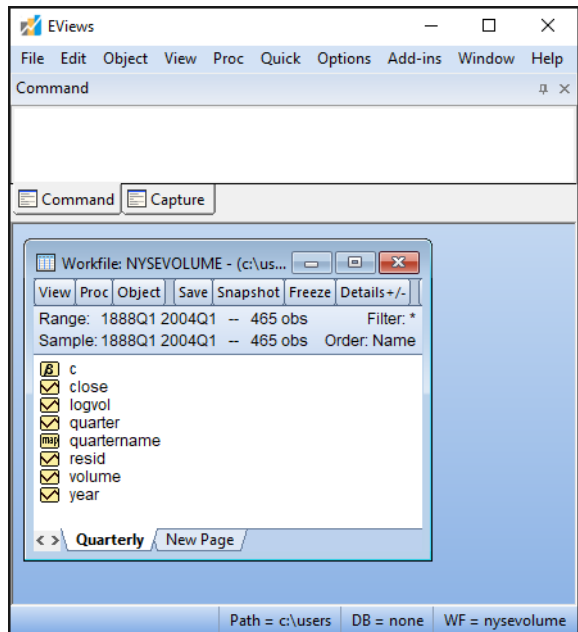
EViews

File Edit Object View Proc Quick Options Add-ins Window Help

Command

Command Capture

Workfile: NYSEVOLUME - (c:\us...

View Proc Object Save Snapshot Freeze Details+/-

Range: 1888Q1 2004Q1 -- 465 obs Filter: *
Sample: 1888Q1 2004Q1 -- 465 obs Order: Name

c
close
logvol
quarter
quartername
resid
volume
year

< > Quarterly New Page

Path = c:\users DB = none WF = nysevolume